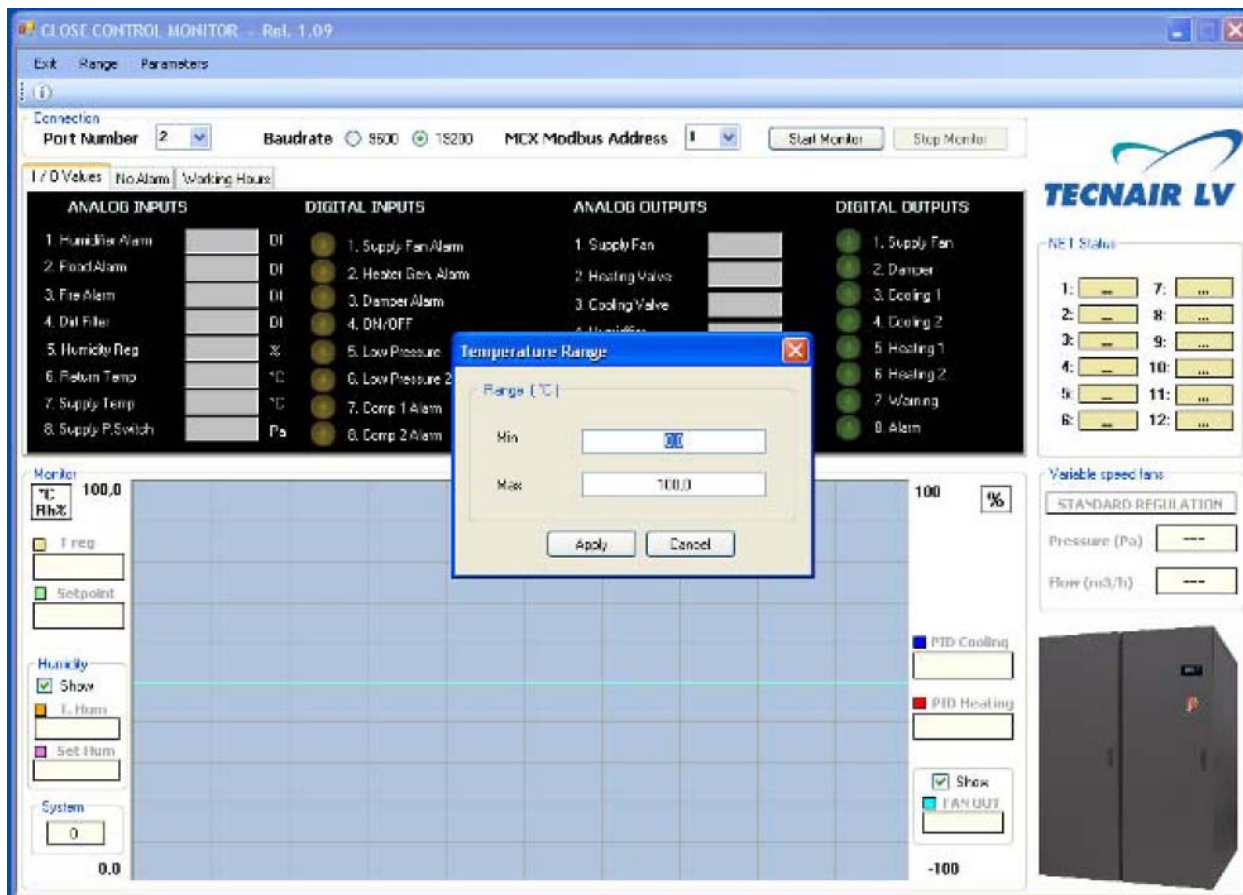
CLOSE CONTROL MONITOR - Rel. 1.09

Exit Range Parameters

Connection
Port Number 2
Baudrate 9600 19200
MCX Modbus Address 1
Start Monitor
Stop Monitor

I / O Values | No Alarm | Working Hours

ANALOG INPUTS
1. Humidifier Alarm DI
2. Flood Alarm DI
3. Fire Alarm DI
4. Dirt Filter DI
5. Humidity Reg %
6. Return Temp °C
7. Supply Temp °C
8. Supply P.Switch Pa

DIGITAL INPUTS
1. Supply Fan Alarm
2. Heater Gen. Alarm
3. Damper Alarm
4. ON/OFF
5. Low Pressure
6. Low Pressure 2
7. Comp 1 Alarm
8. Comp 2 Alarm

ANALOG OUTPUTS
1. Supply Fan
2. Heating Valve
3. Cooling Valve
4. Humidifier

DIGITAL OUTPUTS
1. Supply Fan
2. Damper
3. Cooling 1
4. Cooling 2
5. Heating 1
6. Heating 2
7. Warning
8. Alarm

TECNAIR LV

NET Status
1: --- 7: ---
2: --- 8: ---
3: --- 9: ---
4: --- 10: ---
5: --- 11: ---
6: --- 12: ---

Temperature Range
Range (°C)
Min 0,0
Max 100,0
Apply Cancel

Monitor
°C Rh% 100,0
T reg
Setpoint
Humidity
Show
T. Hum
Set Hum
System
0
0.0

100 %
PID Cooling
PID Heating
Show
FAN OUT
-100

Variable speed fans
STANDARD REGULATION
Pressure (Pa) ---
Flow (m3/h) ---